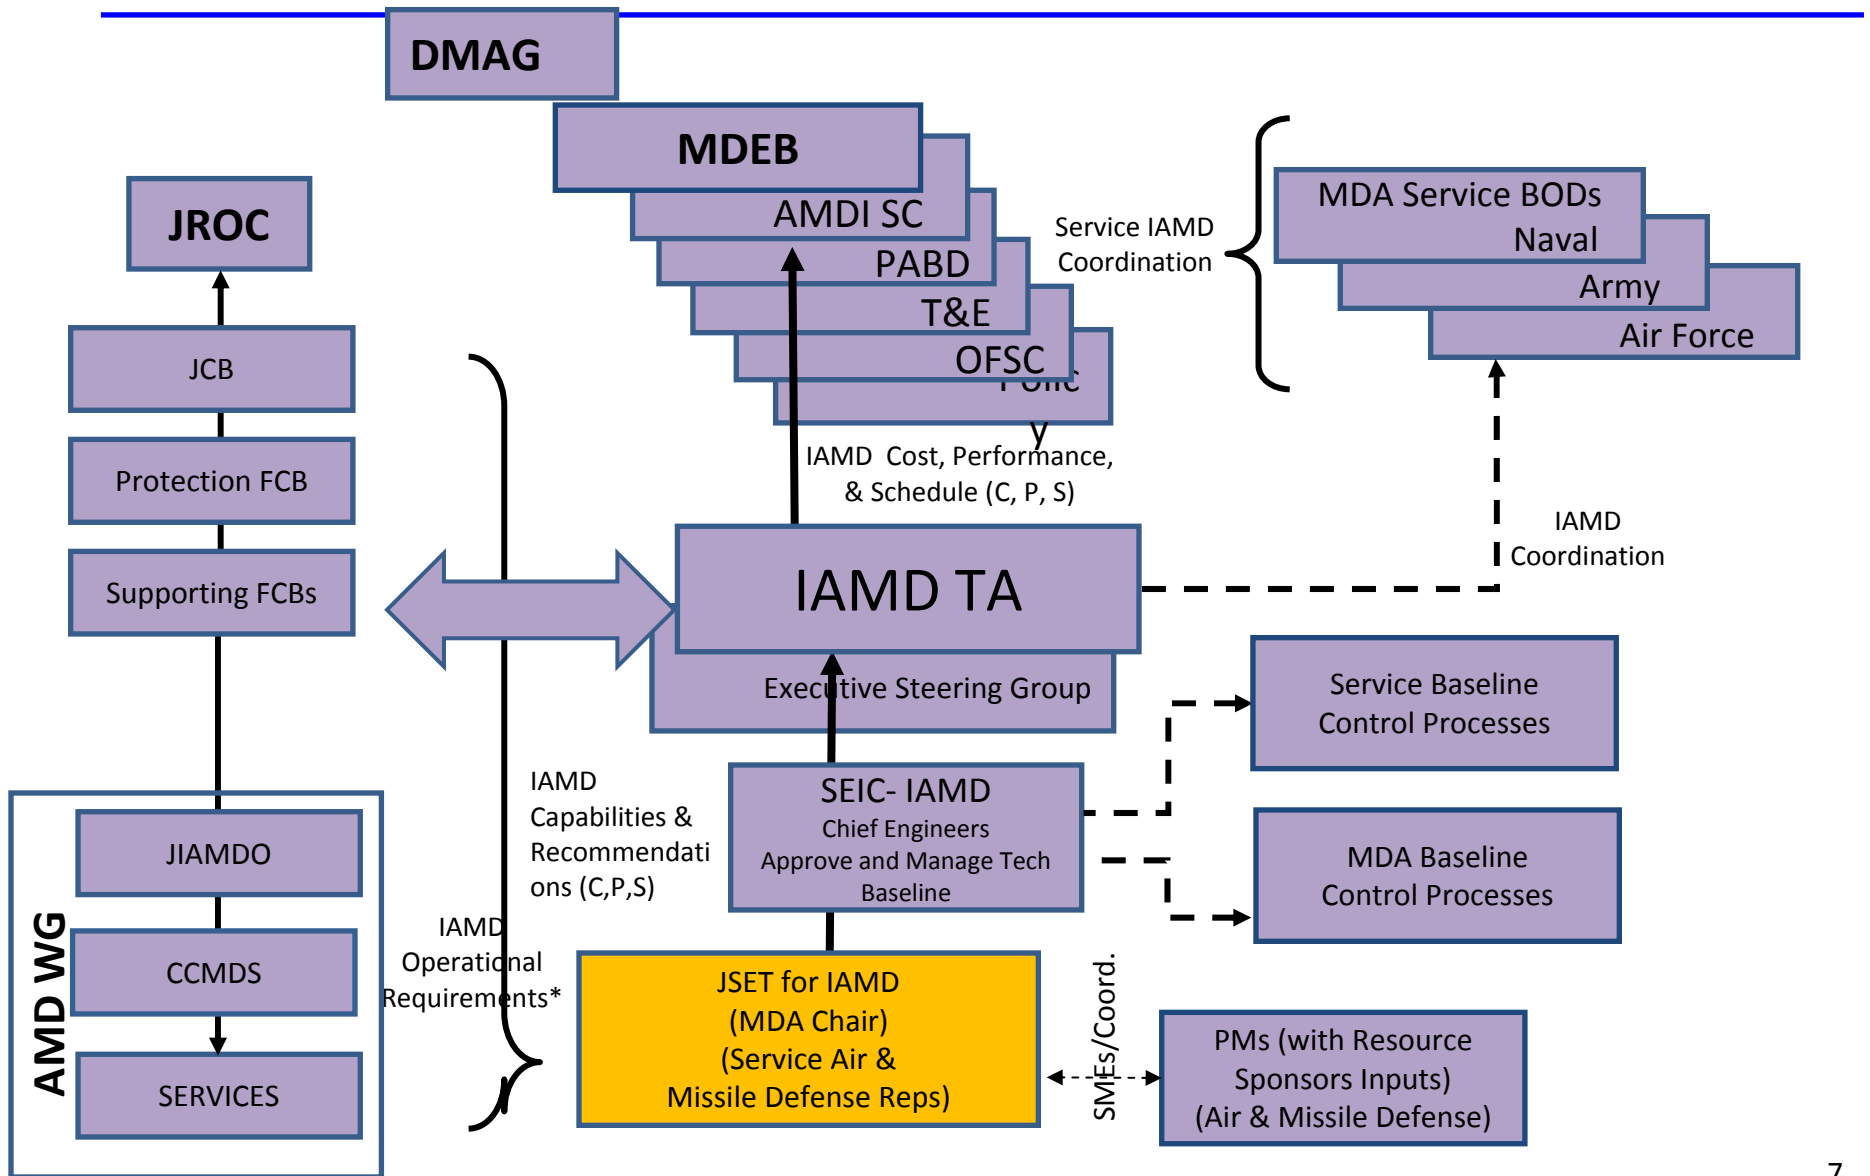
DMAG

MDEB

AMDI SC

PABD

T&E

OFSC

Polic
y

JROC

JCB

Protection FCB

Supporting FCBs

Service IAMD Coordination

MDA Service BODs

Naval

Army

Air Force

IAMD Cost, Performance, & Schedule (C, P, S)

IAMD Coordination

IAMD TA

Executive Steering Group

Service Baseline Control Processes

MDA Baseline Control Processes

IAMD Capabilities & Recommendations (C,P,S)

SEIC- IAMD
Chief Engineers
Approve and Manage Tech Baseline

AMD WG

JIAMDO

CCMDS

SERVICES

IAMD Operational Requirements*

JSET for IAMD
(MDA Chair)
(Service Air & Missile Defense Reps)

SMEs/Coord.

PMs (with Resource Sponsors Inputs)
(Air & Missile Defense)

7